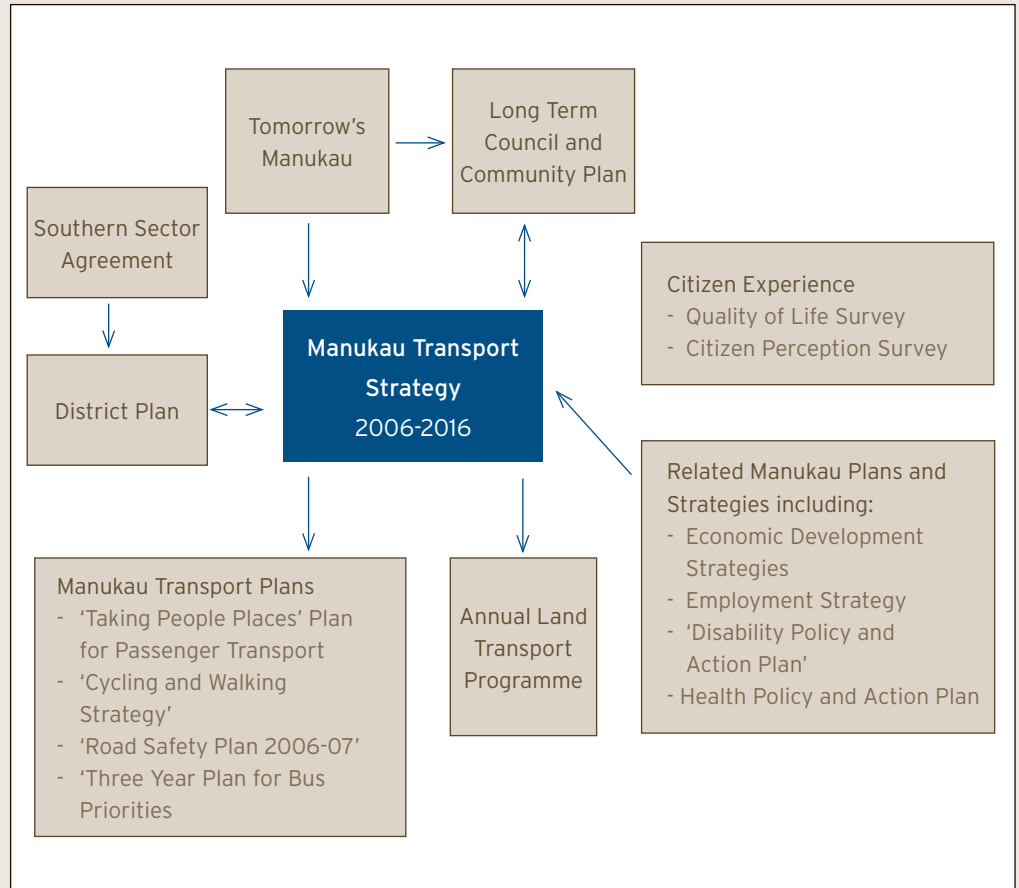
Tomorrow's Manukau

Long Term Council and Community Plan

Southern Sector Agreement

Citizen Experience
- Quality of Life Survey
- Citizen Perception Survey

District Plan

Manukau Transport Strategy
2006-2016

Related Manukau Plans and Strategies including:
- Economic Development Strategies
- Employment Strategy
- 'Disability Policy and Action Plan'
- Health Policy and Action Plan

Manukau Transport Plans
- 'Taking People Places' Plan for Passenger Transport
- 'Cycling and Walking Strategy'
- 'Road Safety Plan 2006-07'
- 'Three Year Plan for Bus Priorities

Annual Land Transport Programme